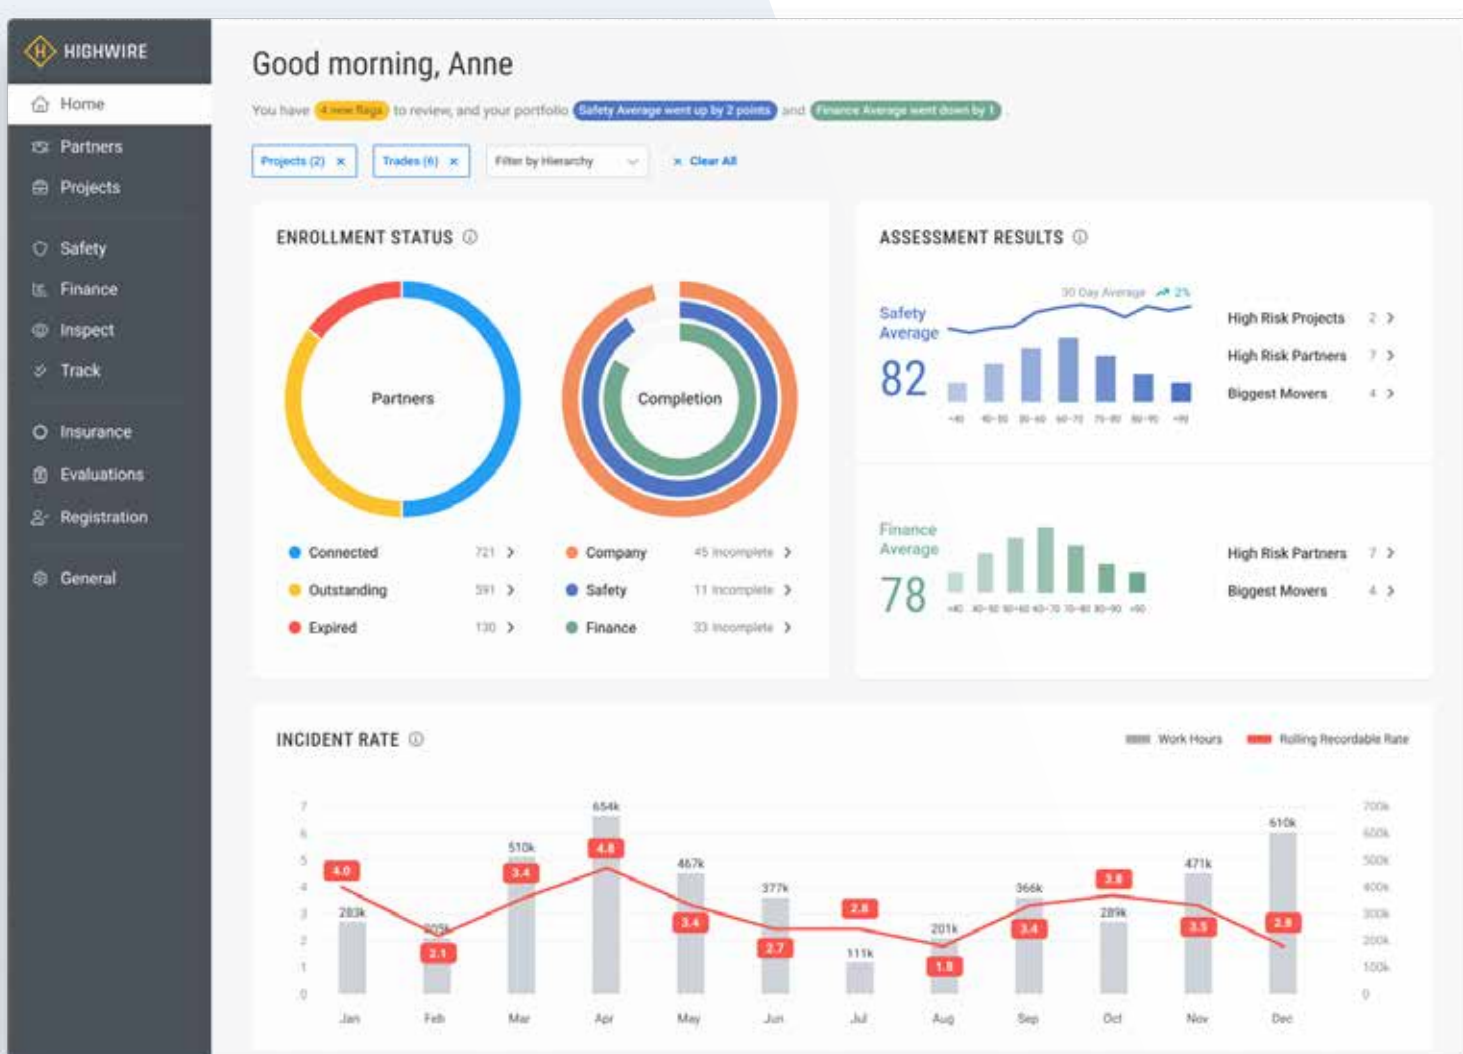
HIGHWIRE

Home
Partners
Projects
Safety
Finance
Inspect
Track
Insurance
Evaluations
Registration
General

Good morning, Anne

You have 4 new flags to review, and your portfolio Safety Average went up by 2 points and Finance Average went down by 1

Projects (2) ×   Trades (6) ×   Filter by Hierarchy   × Clear All

ENROLLMENT STATUS

Partners

Completion

Connected 721 >
Outstanding 591 >
Expired 130 >

Company 45 incomplete >
Safety 11 incomplete >
Finance 33 incomplete >

ASSESSMENT RESULTS

30 Day Average 2%

Safety Average
82

<40 40-50 50-60 60-70 70-80 80-90 >90

High Risk Projects 2 >
High Risk Partners 7 >
Biggest Movers 4 >

Finance Average
78

<40 40-50 50-60 60-70 70-80 80-90 >90

High Risk Partners 7 >
Biggest Movers 4 >

INCIDENT RATE

Work Hours   Rolling Recordable Rate

7 6 5 4 3 2 1 0

700k 600k 500k 400k 300k 200k 100k 0

283k 4.0 Jan
205k 2.1 Feb
510k 3.4 Mar
654k 4.8 Apr
467k 3.4 May
377k 2.7 Jun
111k 2.8 Jul
201k 1.8 Aug
366k 3.4 Sep
289k 3.8 Oct
471k 3.5 Nov
610k 2.8 Dec